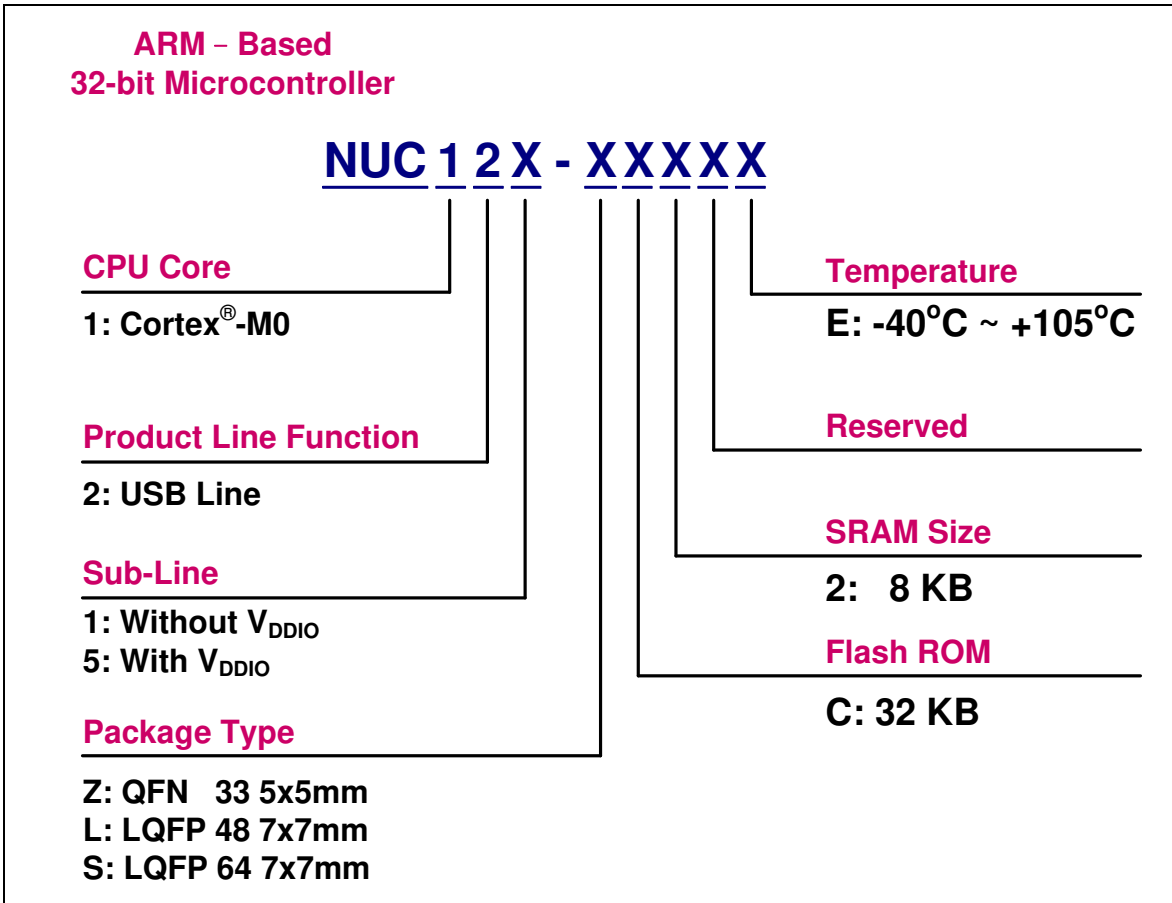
ARM – Based
32-bit Microcontroller

NUC 1 2 X - X X X X X

CPU Core
1: Cortex®-M0

Product Line Function
2: USB Line

Sub-Line
1: Without $V_{DDIO}$
5: With $V_{DDIO}$

Package Type
Z: QFN 33 5x5mm
L: LQFP 48 7x7mm
S: LQFP 64 7x7mm

Temperature
E: $-40^{o}C$ ~ $+105^{o}C$

Reserved

SRAM Size
2: 8 KB

Flash ROM
C: 32 KB